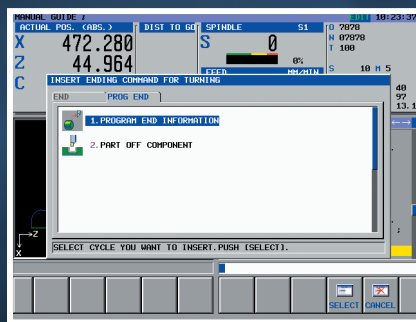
MANUAL GUIDE i
EDIT 10:23:37
ACTUAL POS. (ABS.)
DIST TO GO
SPINDLE S1
O 7878
N 07878
T 100
X 472.280
S 0
0%
Z 44.964
FEED MM/MIN
S 10 M 5
C
40
97
13.1
INSERT ENDING COMMAND FOR TURNING
END
PROG END
1.PROGRAM END INFORMATION
2.PART OFF COMPONENT
SELECT CYCLE YOU WANT TO INSERT.PUSH [SELECT].
Z
X
SELECT
CANCEL